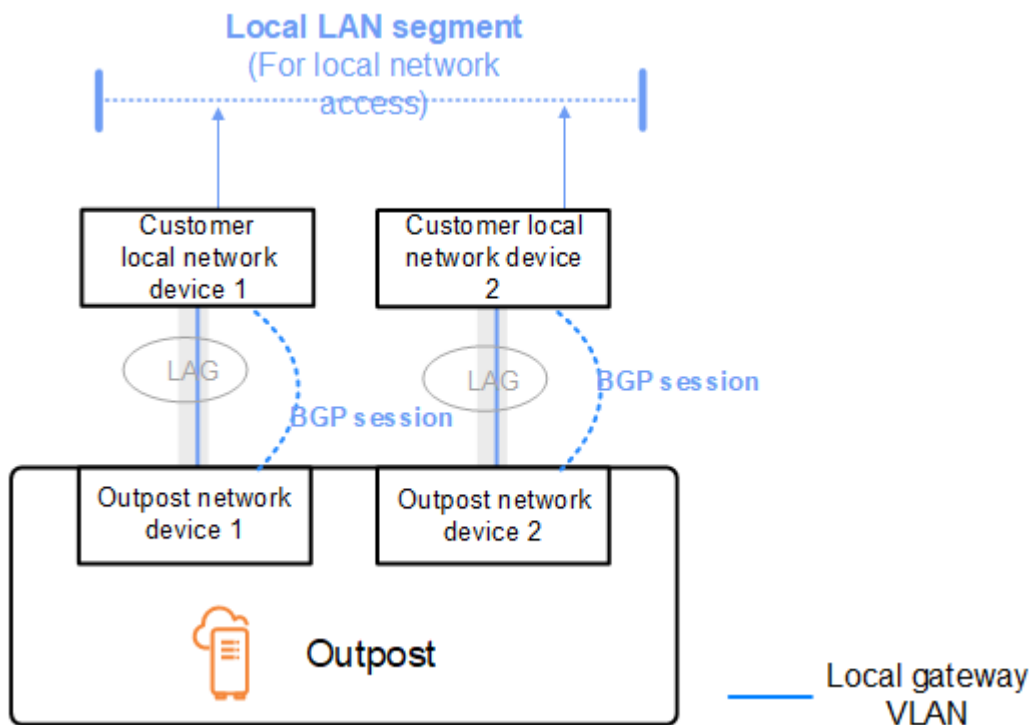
Local LAN segment
(For local network access)

Customer local network device 1

Customer local network device 2

LAG

LAG

BGP session

BGP session

Outpost network device 1

Outpost network device 2

Outpost

Local gateway VLAN